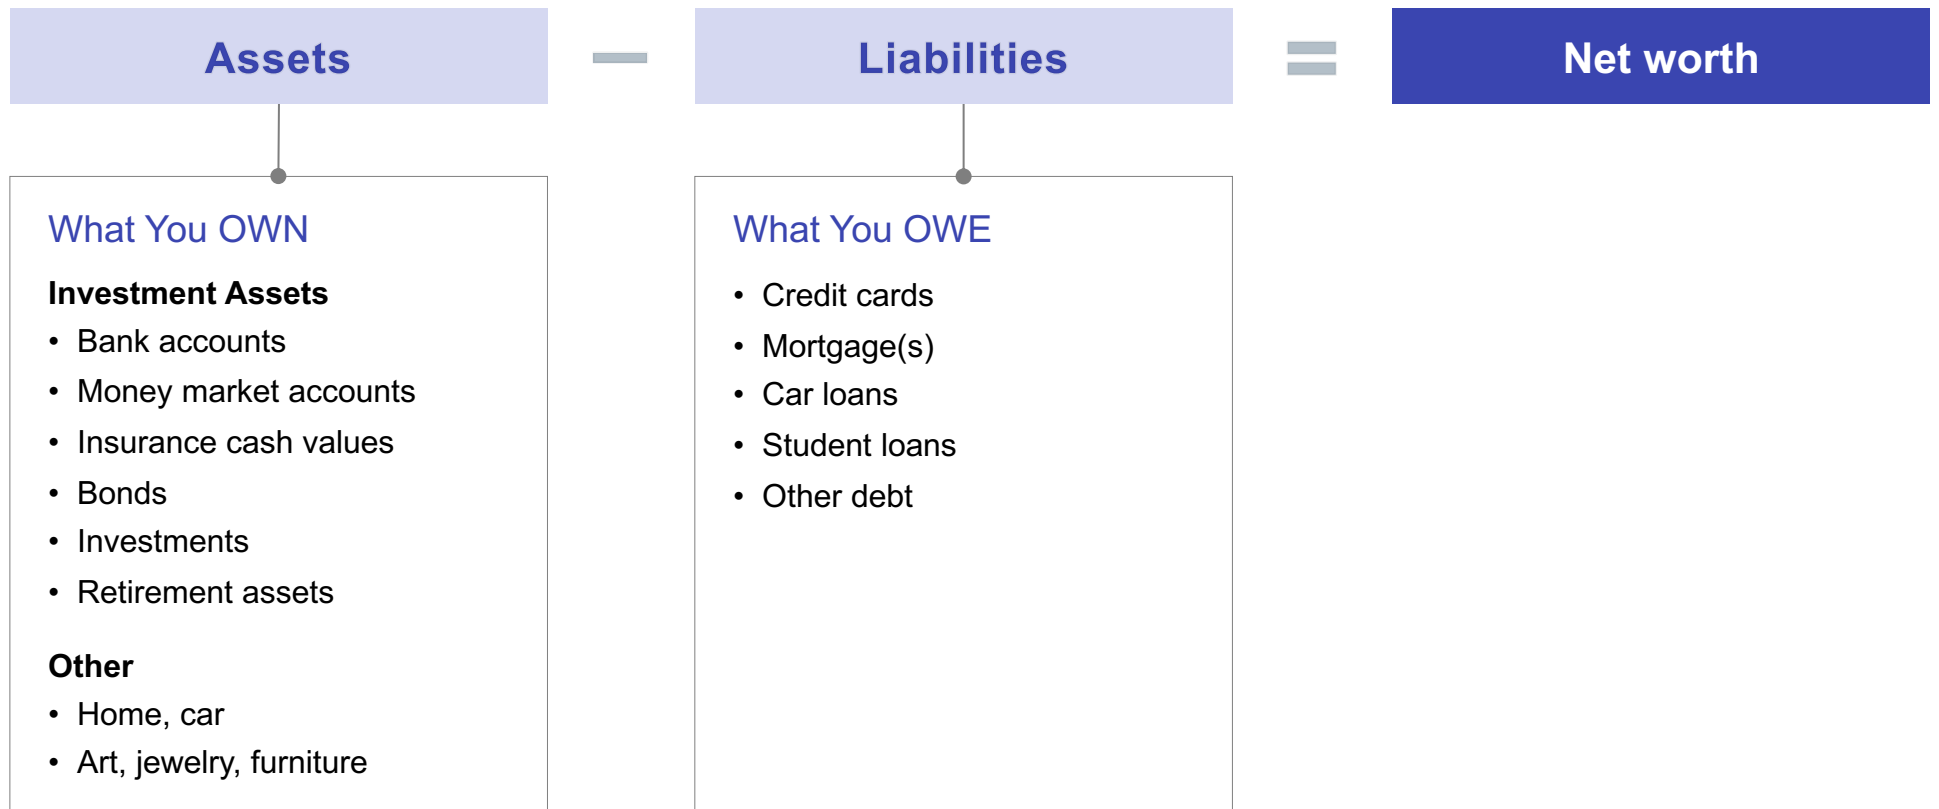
Assets − Liabilities = Net worth

What You OWN

**Investment Assets**
- Bank accounts
- Money market accounts
- Insurance cash values
- Bonds
- Investments
- Retirement assets

**Other**
- Home, car
- Art, jewelry, furniture

What You OWE

- Credit cards
- Mortgage(s)
- Car loans
- Student loans
- Other debt